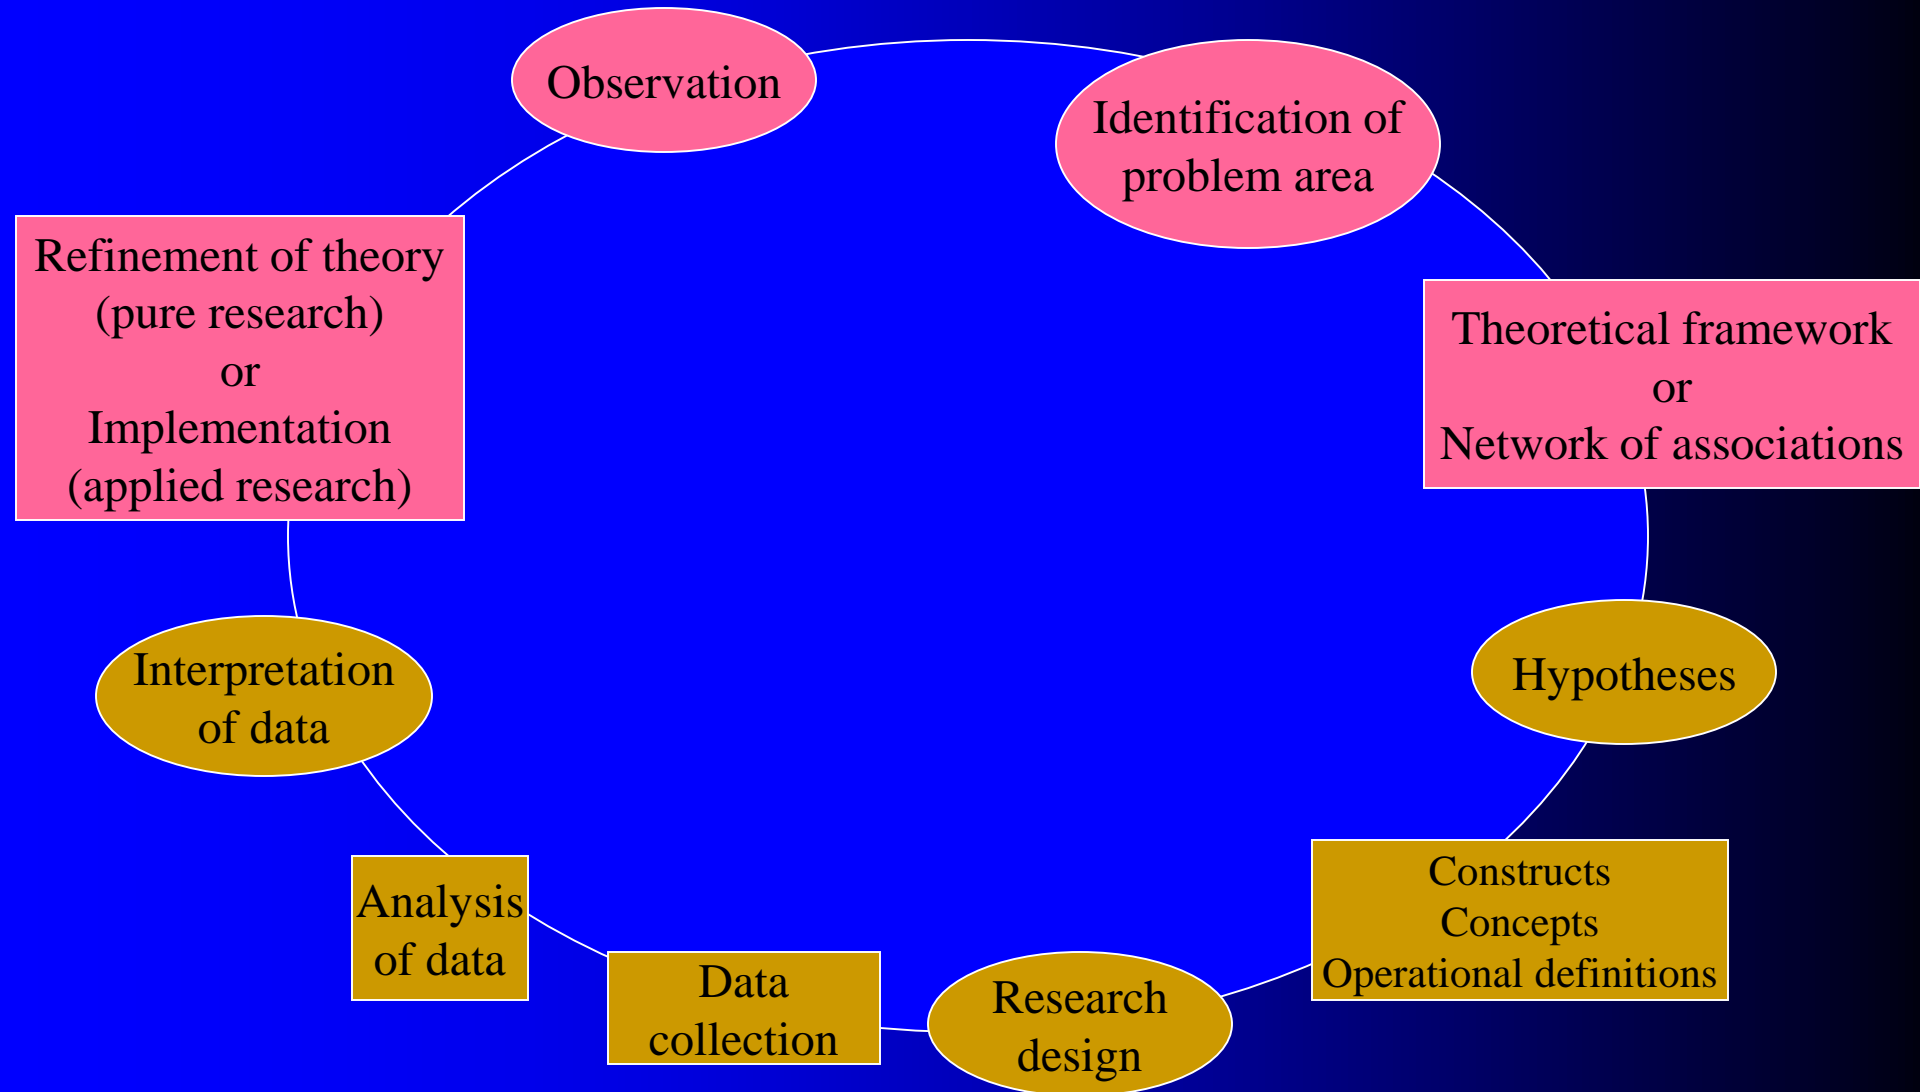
Observation

Identification of problem area

Theoretical framework
or
Network of associations

Hypotheses

Constructs
Concepts
Operational definitions

Research design

Data collection

Analysis of data

Interpretation of data

Refinement of theory
(pure research)
or
Implementation
(applied research)